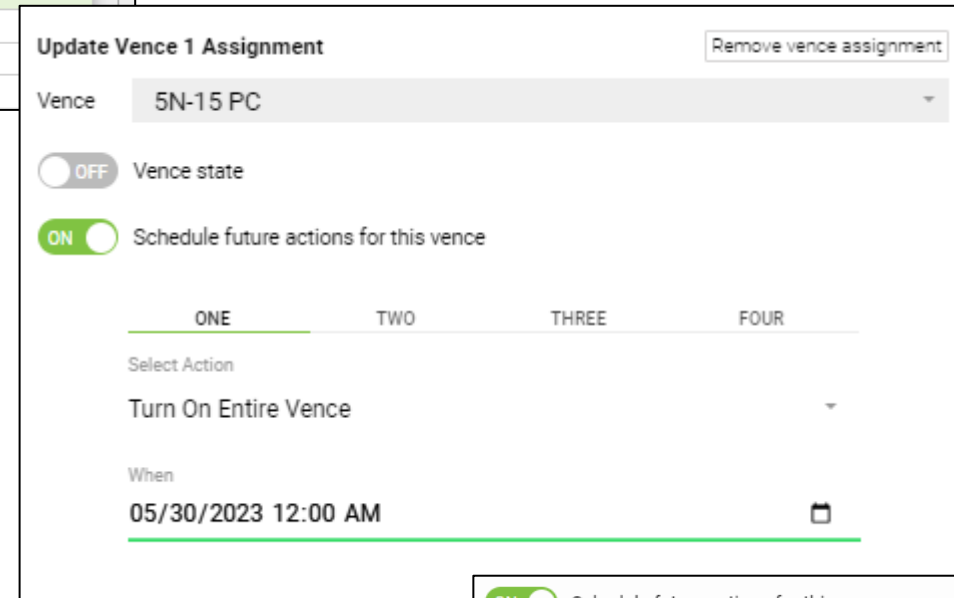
Update Vence 1 Assignment

Remove vence assignment

Vence 5N-15 PC

OFF Vence state

ON Schedule future actions for this vence

ONE TWO THREE FOUR

Select Action

Turn On Entire Vence

When

05/30/2023 12:00 AM

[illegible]